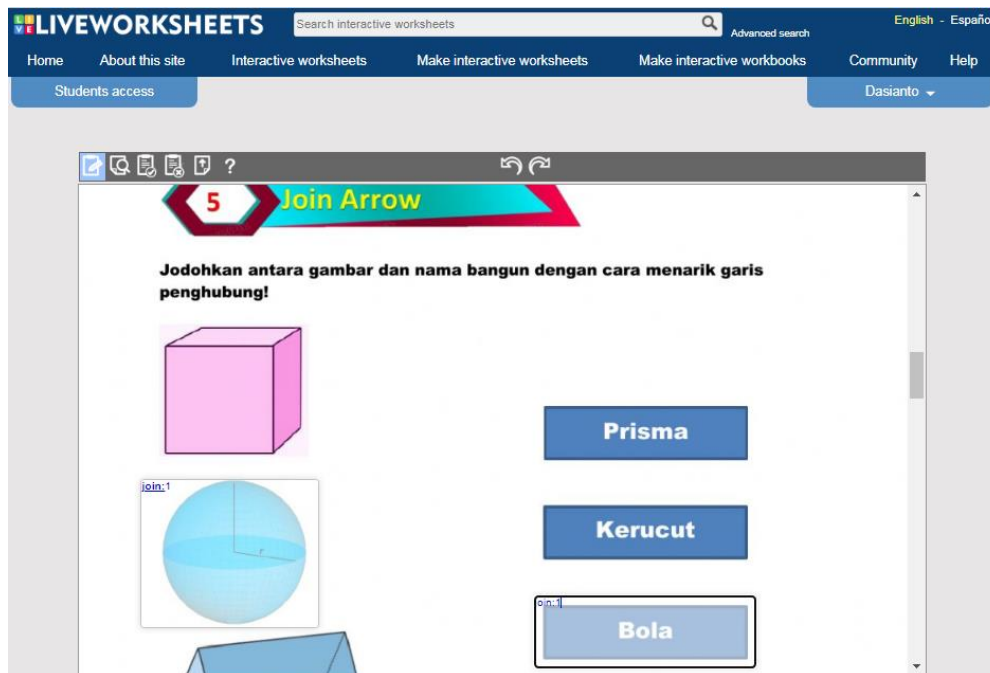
LIVEWORKSHEETS
Search interactive worksheets
Advanced search
English - Españo
Home
About this site
Interactive worksheets
Make interactive worksheets
Make interactive workbooks
Community
Help
Students access
Dasianto
?
5
Join Arrow

Jodohkan antara gambar dan nama bangun dengan cara menarik garis penghubung!

Prisma
join:1
r
Kerucut
join:1
Bola